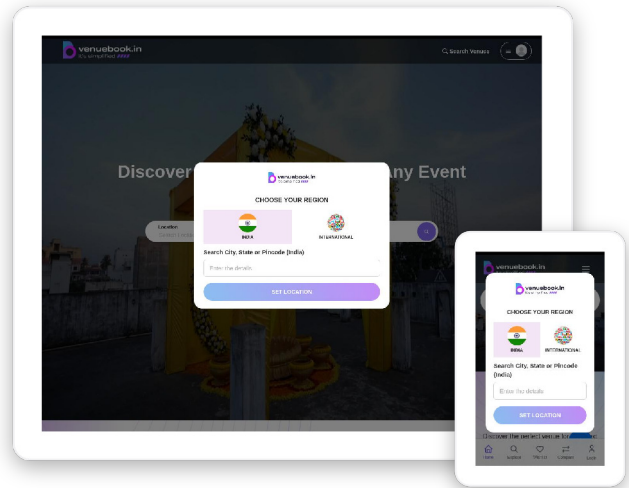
venuebook.in
It's simplified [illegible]

Search Venues

Discover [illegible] Any Event

venuebook.in

CHOOSE YOUR REGION

INDIA

INTERNATIONAL

Search City, State or Pincode (India)

Enter the details

SET LOCATION

Location

venuebook.in

venuebook.in

CHOOSE YOUR REGION

INDIA

INTERNATIONAL

Search City, State or Pincode (India)

Enter the details

SET LOCATION

Discover the perfect venue fo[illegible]

Home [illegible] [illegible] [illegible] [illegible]